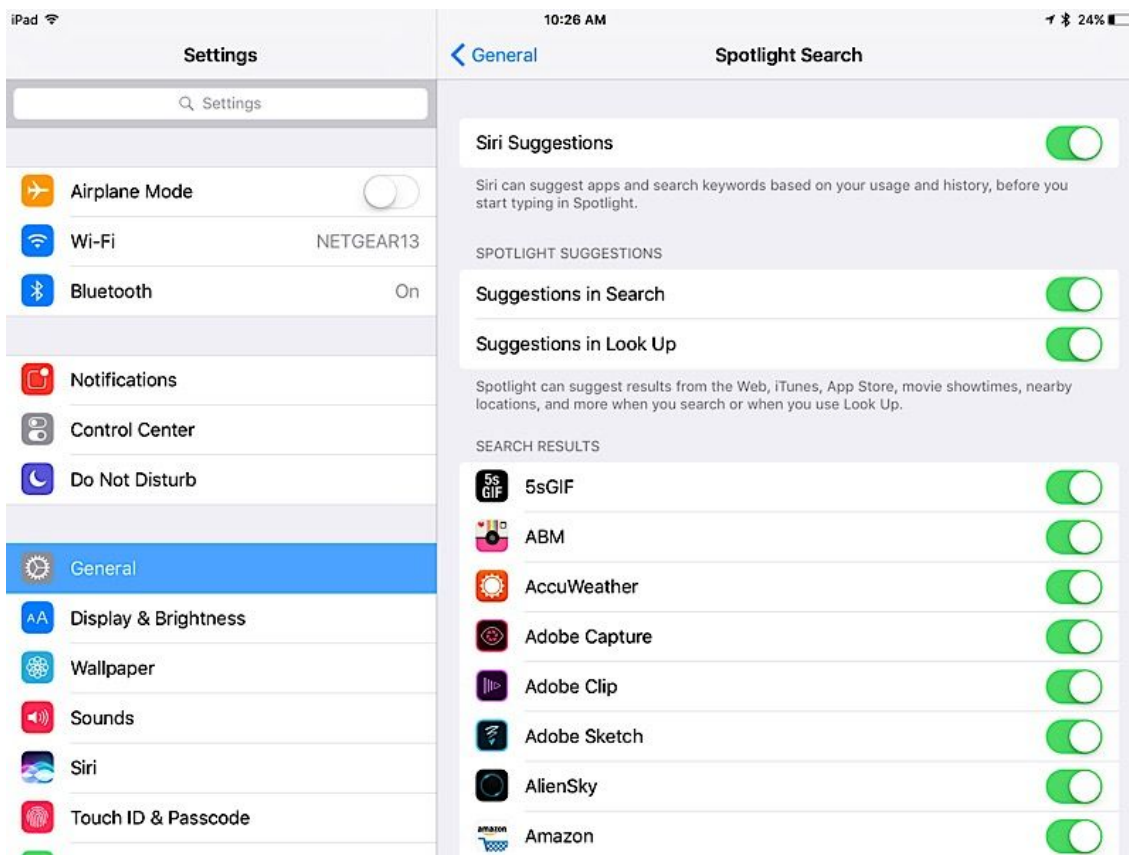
iPad
10:26 AM
24%

Settings

Settings

Airplane Mode
Wi-Fi NETGEAR13
Bluetooth On

Notifications
Control Center
Do Not Disturb

General
AA Display & Brightness
Wallpaper
Sounds
Siri
Touch ID & Passcode

General
Spotlight Search

Siri Suggestions

Siri can suggest apps and search keywords based on your usage and history, before you start typing in Spotlight.

SPOTLIGHT SUGGESTIONS

Suggestions in Search
Suggestions in Look Up

Spotlight can suggest results from the Web, iTunes, App Store, movie showtimes, nearby locations, and more when you search or when you use Look Up.

SEARCH RESULTS

5s GIF 5sGIF
ABM
AccuWeather
Adobe Capture
Adobe Clip
Adobe Sketch
AlienSky
amazon Amazon